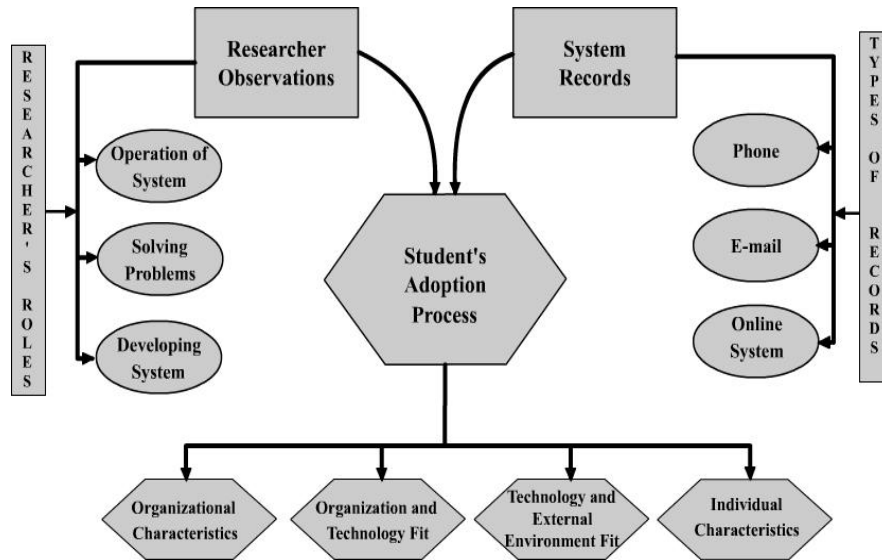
RESEARCHER'S ROLES

Researcher Observations

System Records

TYPES OF RECORDS

Operation of System

Solving Problems

Developing System

Student's Adoption Process

Phone

E-mail

Online System

Organizational Characteristics

Organization and Technology Fit

Technology and External Environment Fit

Individual Characteristics